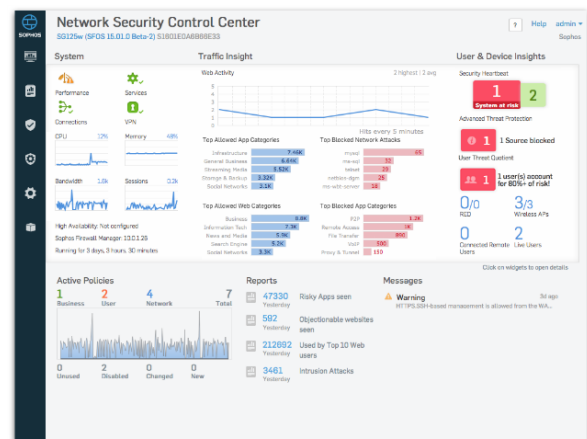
SOPHOS

Network Security Control Center
SG125w (SFOS 15.01.0 Beta-2) S1601E4A8888E3

? Help admin
Sophos

System

Performance
Services
Connections
VPN

CPU 12%
Memory 48%

Bandwidth 1.8k
Sessions 0.2k

High Availability: Not configured
Sophos Firewall Manager: 13.0.1.25
Running for 3 days, 3 hours, 30 minutes

Traffic Insight

Web Activity
2 highest / 2 avg
5
4
3
2
1
0
Hits every 5 minutes

Top Allowed App Categories
| | |
|---|---|
| Infrastructure | 7.46K |
| General Business | 6.84K |
| Streaming Media | 5.52K |
| Storage & Backup | 3.32K |
| Social Networks | 2.1K |

Top Blocked Network Attacks
| | |
|---|---|
| mysql | 45 |
| ms-sql | 32 |
| telnet | 23 |
| netbios-dgm | 25 |
| ms-wbt-server | 16 |

Top Allowed Web Categories
| | |
|---|---|
| Business | 8.8K |
| Information Tech | 7.3K |
| News and Media | 5.5K |
| Search Engine | 5.2K |
| Social Networks | 3.3K |

Top Blocked App Categories
| | |
|---|---|
| P2P | 1.2K |
| Remote Access | 1K |
| File Transfer | 890 |
| VoIP | 180 |
| Proxy & Tunnel | 150 |

User & Device Insights

Security Heartbeat
1
System at risk
2

Advanced Threat Protection
1 1 Source blocked

User Threat Quotient
1 1 user(s) account for 80%+ of risk!

0/0
RED
3/3
Wireless APs
0
Connected Remote Users
2
Live Users

Click on widgets to open details

Active Policies
1 Business
2 User
4 Network
7 Total

0 Unused
2 Disabled
0 Changed
0 New

Reports
47330 Yesterday Risky Apps seen
582 Yesterday Objectionable websites seen
212692 Yesterday Used by Top 10 Web users
3461 Yesterday Intrusion Attacks

Messages
Warning
HTTPS/SSH-based management is allowed from the WA...
5d ago